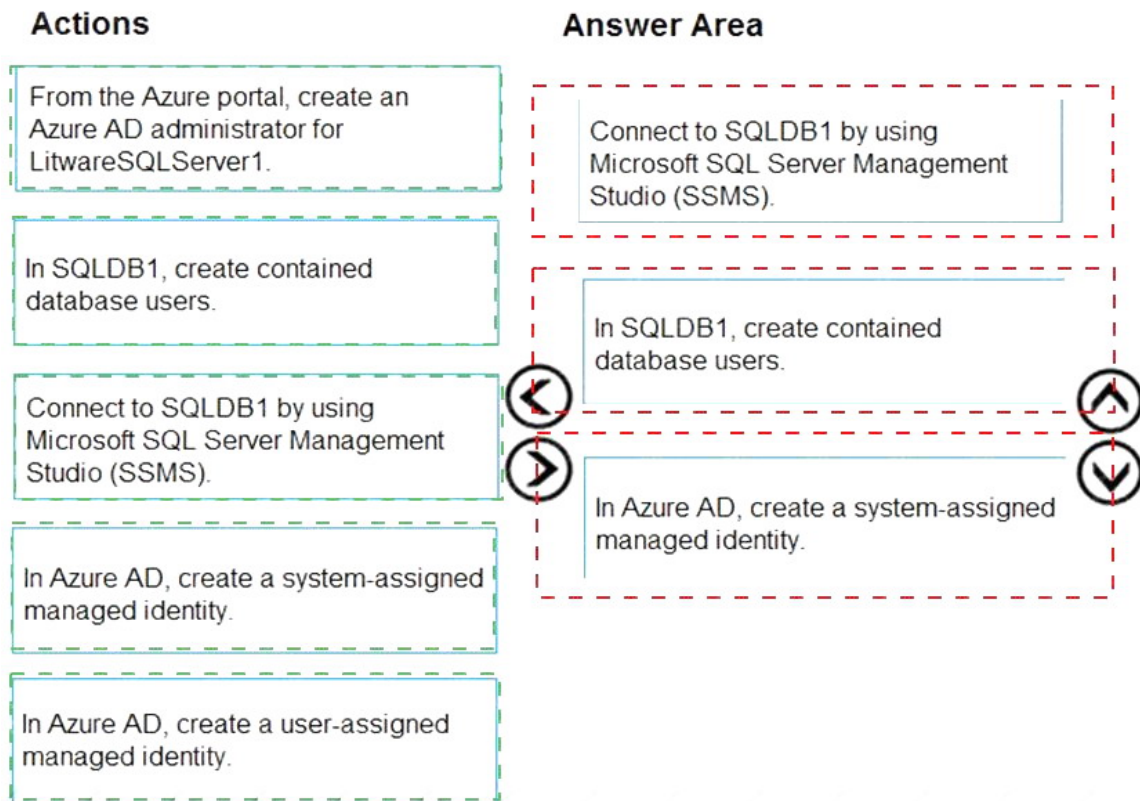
Actions

From the Azure portal, create an Azure AD administrator for LitwareSQLServer1.

In SQLDB1, create contained database users.

Connect to SQLDB1 by using Microsoft SQL Server Management Studio (SSMS).

In Azure AD, create a system-assigned managed identity.

In Azure AD, create a user-assigned managed identity.

Answer Area

Connect to SQLDB1 by using Microsoft SQL Server Management Studio (SSMS).

In SQLDB1, create contained database users.

In Azure AD, create a system-assigned managed identity.